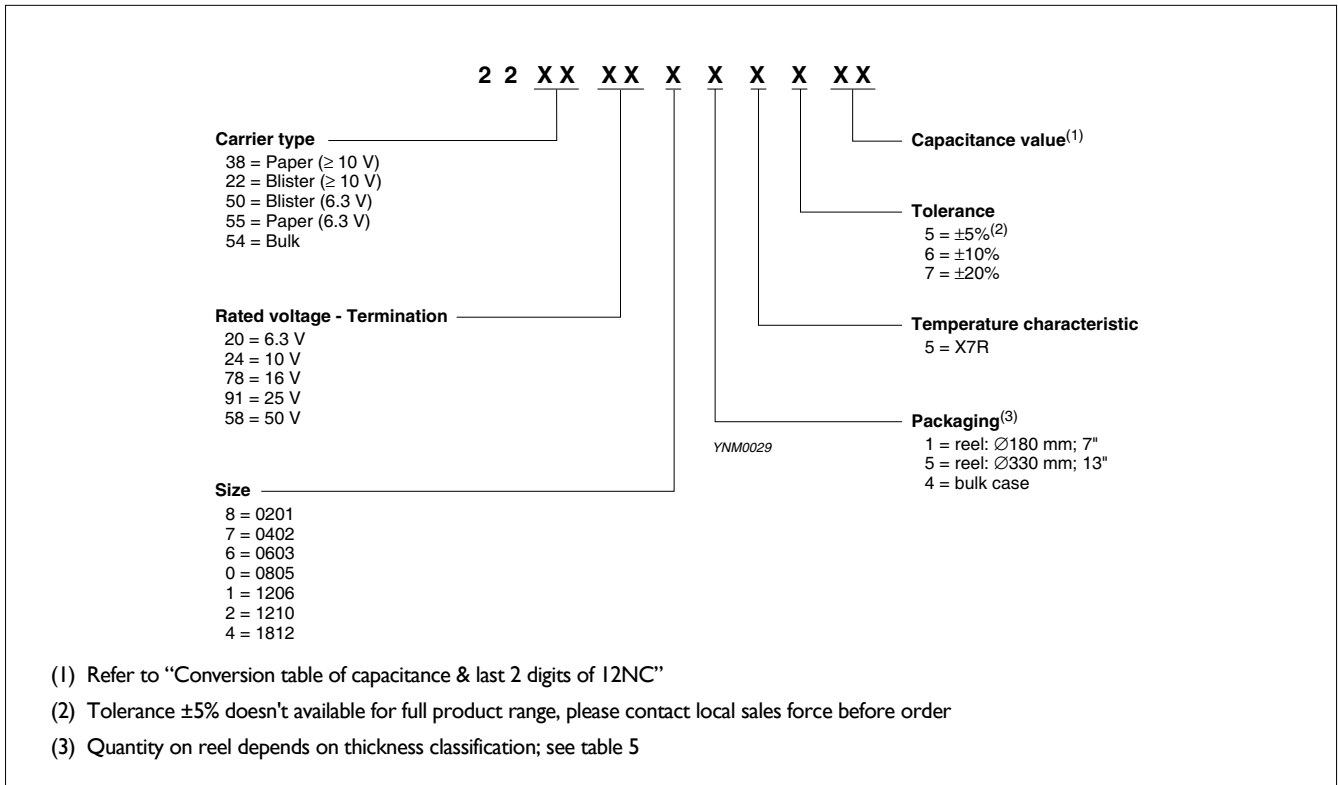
2 2 XX XX X X X X XX

Carrier type
38 = Paper ($\geq$ 10 V)
22 = Blister ($\geq$ 10 V)
50 = Blister (6.3 V)
55 = Paper (6.3 V)
54 = Bulk

Rated voltage - Termination
20 = 6.3 V
24 = 10 V
78 = 16 V
91 = 25 V
58 = 50 V

Size
8 = 0201
7 = 0402
6 = 0603
0 = 0805
1 = 1206
2 = 1210
4 = 1812

Capacitance value$^{(1)}$

Tolerance
5 = $\pm$5%$^{(2)}$
6 = $\pm$10%
7 = $\pm$20%

Temperature characteristic
5 = X7R

Packaging$^{(3)}$
1 = reel: $\varnothing$180 mm; 7"
5 = reel: $\varnothing$330 mm; 13"
4 = bulk case

YNM0029

(1) Refer to "Conversion table of capacitance & last 2 digits of 12NC"

(2) Tolerance ±5% doesn't available for full product range, please contact local sales force before order

(3) Quantity on reel depends on thickness classification; see table 5